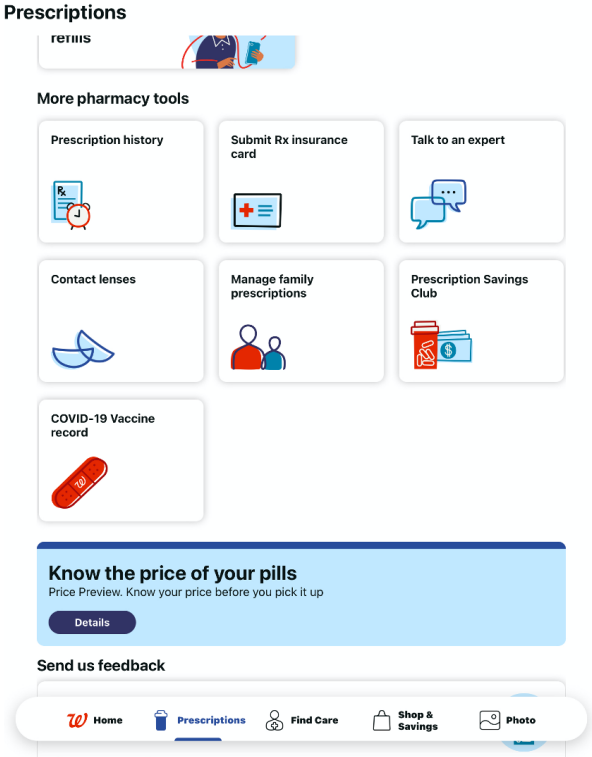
Prescriptions

refills

More pharmacy tools

Prescription history

Rx

Submit Rx insurance card

Talk to an expert

Contact lenses

Manage family prescriptions

Prescription Savings Club

COVID-19 Vaccine record

Know the price of your pills

Price Preview. Know your price before you pick it up

Details

Send us feedback

Home

Prescriptions

Find Care

Shop & Savings

Photo